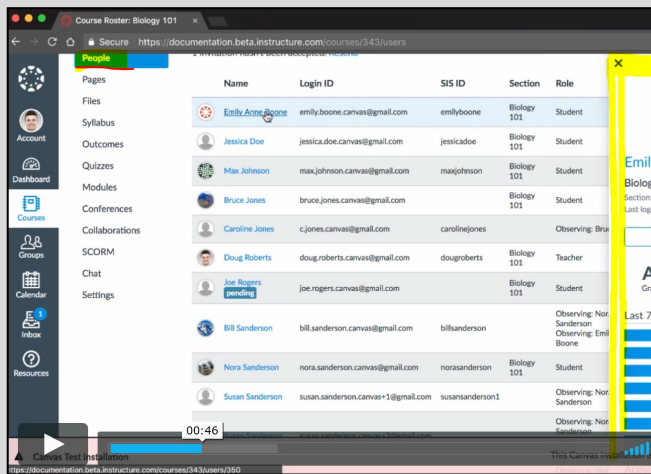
Course Roster: Biology 101

Secure https://documentation.beta.instructure.com/courses/343/users

Account
Dashboard
Courses
Groups
Calendar
1
Inbox
Resources

People
Pages
Files
Syllabus
Outcomes
Quizzes
Modules
Conferences
Collaborations
SCORM
Chat
Settings

1 invitation hasn't been accepted. Resend

| Name | Login ID | SIS ID | Section | Role |
|---|---|---|---|---|
| Emily Anne Boone | emily.boone.canvas@gmail.com | emilyboone | Biology 101 | Student |
| Jessica Doe | jessica.doe.canvas@gmail.com | jessicadoe | Biology 101 | Student |
| Max Johnson | max.johnson.canvas@gmail.com | maxjohnson | Biology 101 | Student |
| Bruce Jones | bruce.jones.canvas@gmail.com | | Biology 101 | Student |
| Caroline Jones | c.jones.canvas@gmail.com | carolinejones | | Observing: Bru |
| Doug Roberts | doug.roberts.canvas@gmail.com | dougroberts | Biology 101 | Teacher |
| Joe Rogers pending | joe.rogers.canvas@gmail.com | | Biology 101 | Student |
| Bill Sanderson | bill.sanderson.canvas@gmail.com | billsanderson | | Observing: Nora Sanderson Observing: Emil Boone |
| Nora Sanderson | nora.sanderson.canvas@gmail.com | norasanderson | Biology 101 | Student |
| Susan Sanderson | susan.sanderson.canvas+1@gmail.com | susansanderson1 | | Observing: Nora Sanderson |

Emil
Biolog
Section
Last log
A
Gra
Last 7

00:46

https://documentation.beta.instructure.com/courses/343/users/350
Canvas Test Installation
This Canvas Installation